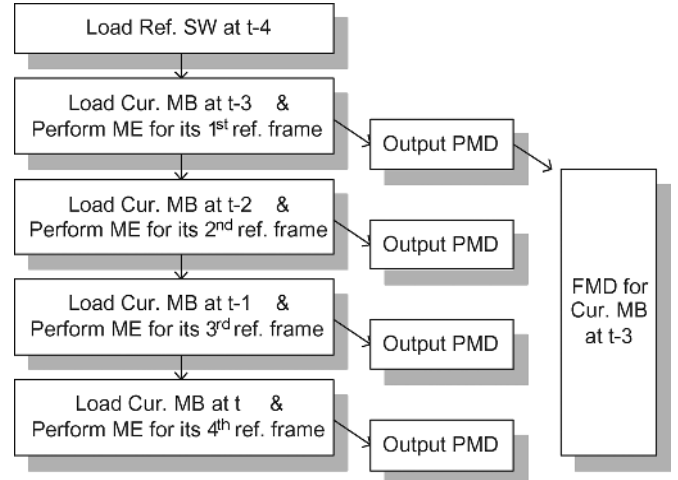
Load Ref. SW at t-4

Load Cur. MB at t-3 & Perform ME for its 1$^{st}$ ref. frame

Output PMD

Load Cur. MB at t-2 & Perform ME for its 2$^{nd}$ ref. frame

Output PMD

Load Cur. MB at t-1 & Perform ME for its 3$^{rd}$ ref. frame

Output PMD

Load Cur. MB at t & Perform ME for its 4$^{th}$ ref. frame

Output PMD

FMD for Cur. MB at t-3